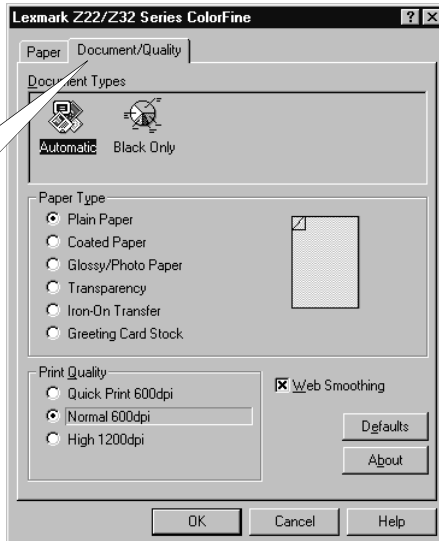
Lexmark Z22/Z32 Series ColorFine

? X

Paper | Document/Quality

Document Types

Automatic Black Only

Paper Type

Plain Paper

Coated Paper

Glossy/Photo Paper

Transparency

Iron-On Transfer

Greeting Card Stock

Print Quality

Quick Print 600dpi

Normal 600dpi

High 1200dpi

Web Smoothing

Defaults

About

OK Cancel Help